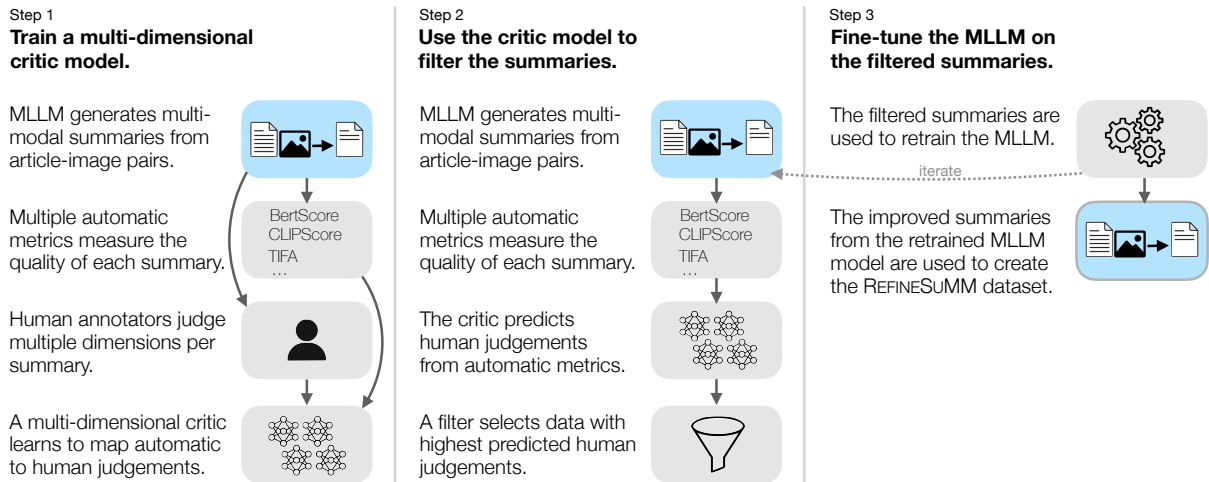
Step 1
**Train a multi-dimensional critic model.**

MLLM generates multimodal summaries from article-image pairs.

Multiple automatic metrics measure the quality of each summary.

BertScore
CLIPScore
TIFA
...

Human annotators judge multiple dimensions per summary.

A multi-dimensional critic learns to map automatic to human judgements.

Step 2
**Use the critic model to filter the summaries.**

MLLM generates multimodal summaries from article-image pairs.

Multiple automatic metrics measure the quality of each summary.

BertScore
CLIPScore
TIFA
...

The critic predicts human judgements from automatic metrics.

A filter selects data with highest predicted human judgements.

Step 3
**Fine-tune the MLLM on the filtered summaries.**

The filtered summaries are used to retrain the MLLM.

iterate

The improved summaries from the retrained MLLM model are used to create the REFINESUMM dataset.